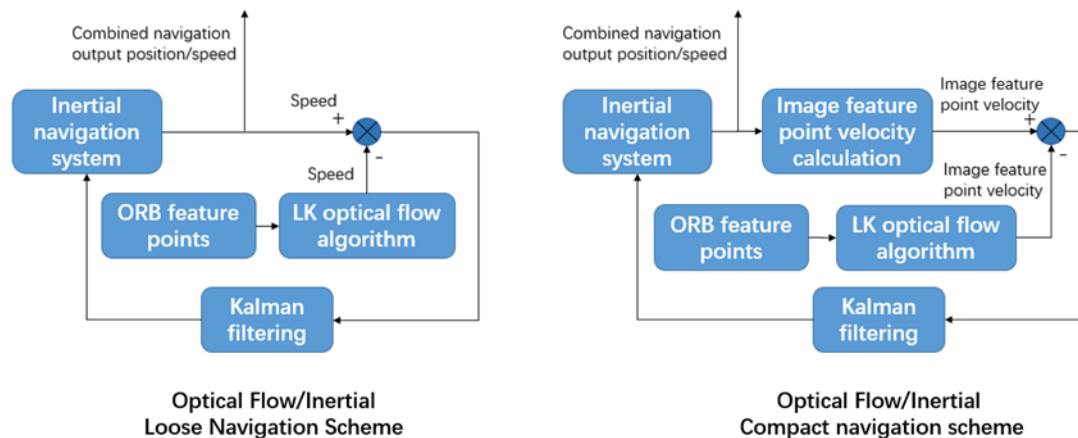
Combined navigation output position/speed

Inertial navigation system

Speed

+

-

Speed

ORB feature points

LK optical flow algorithm

Kalman filtering

Optical Flow/Inertial Loose Navigation Scheme

Combined navigation output position/speed

Inertial navigation system

Image feature point velocity calculation

Image feature point velocity

+

-

Image feature point velocity

ORB feature points

LK optical flow algorithm

Kalman filtering

Optical Flow/Inertial Compact navigation scheme